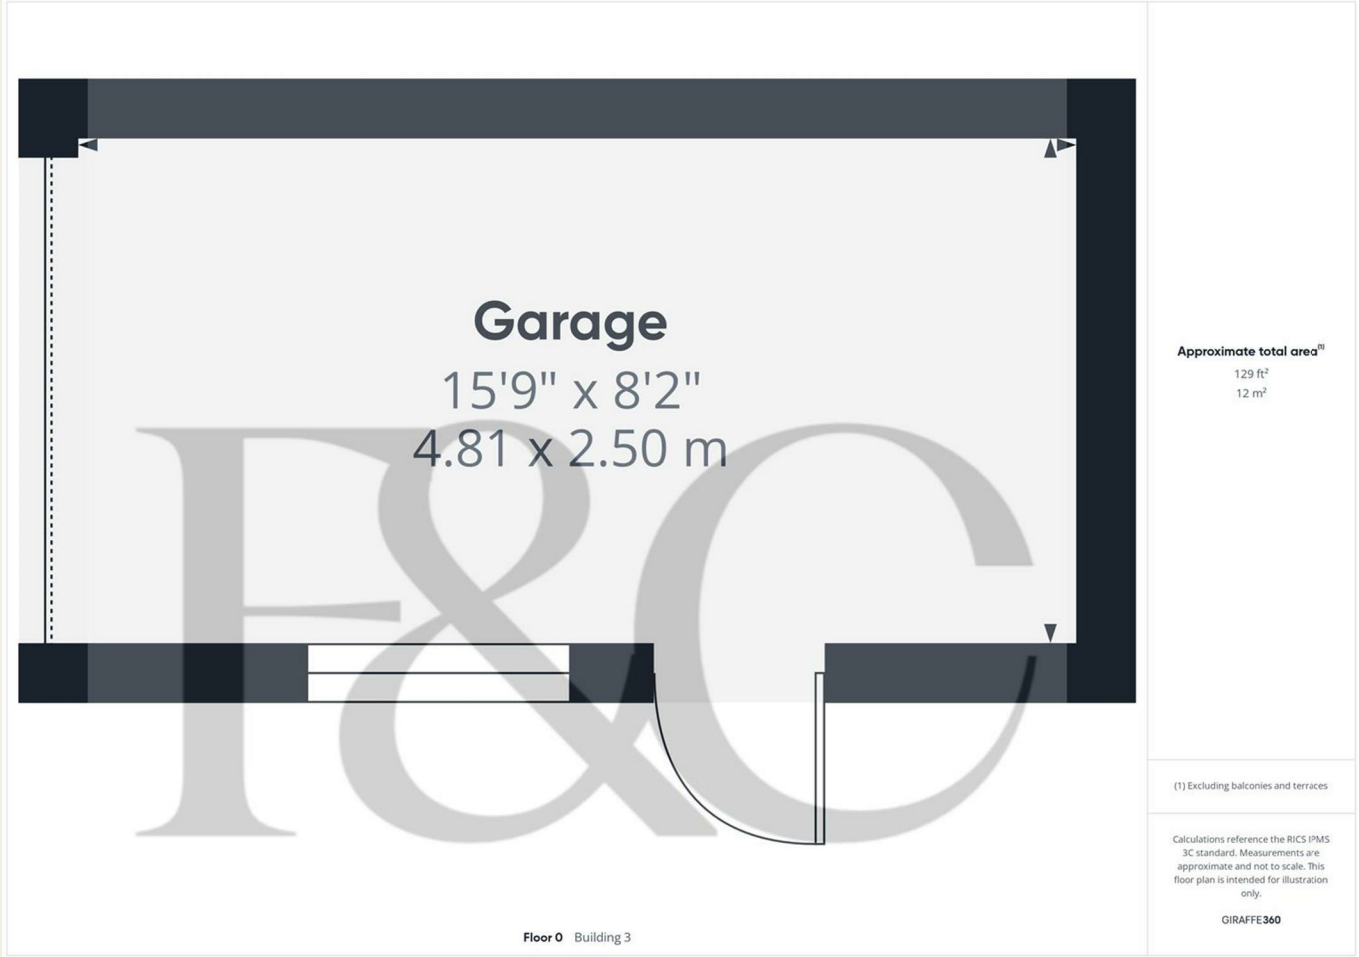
Garage
15'9" x 8'2"
4.81 x 2.50 m

F&C

Approximate total area⁽¹⁾
129 ft²
12 m²

(1) Excluding balconies and terraces

Calculations reference the RICS IPMS 3C standard. Measurements are approximate and not to scale. This floor plan is intended for illustration only.

GIRAFFE360

Floor 0 Building 3